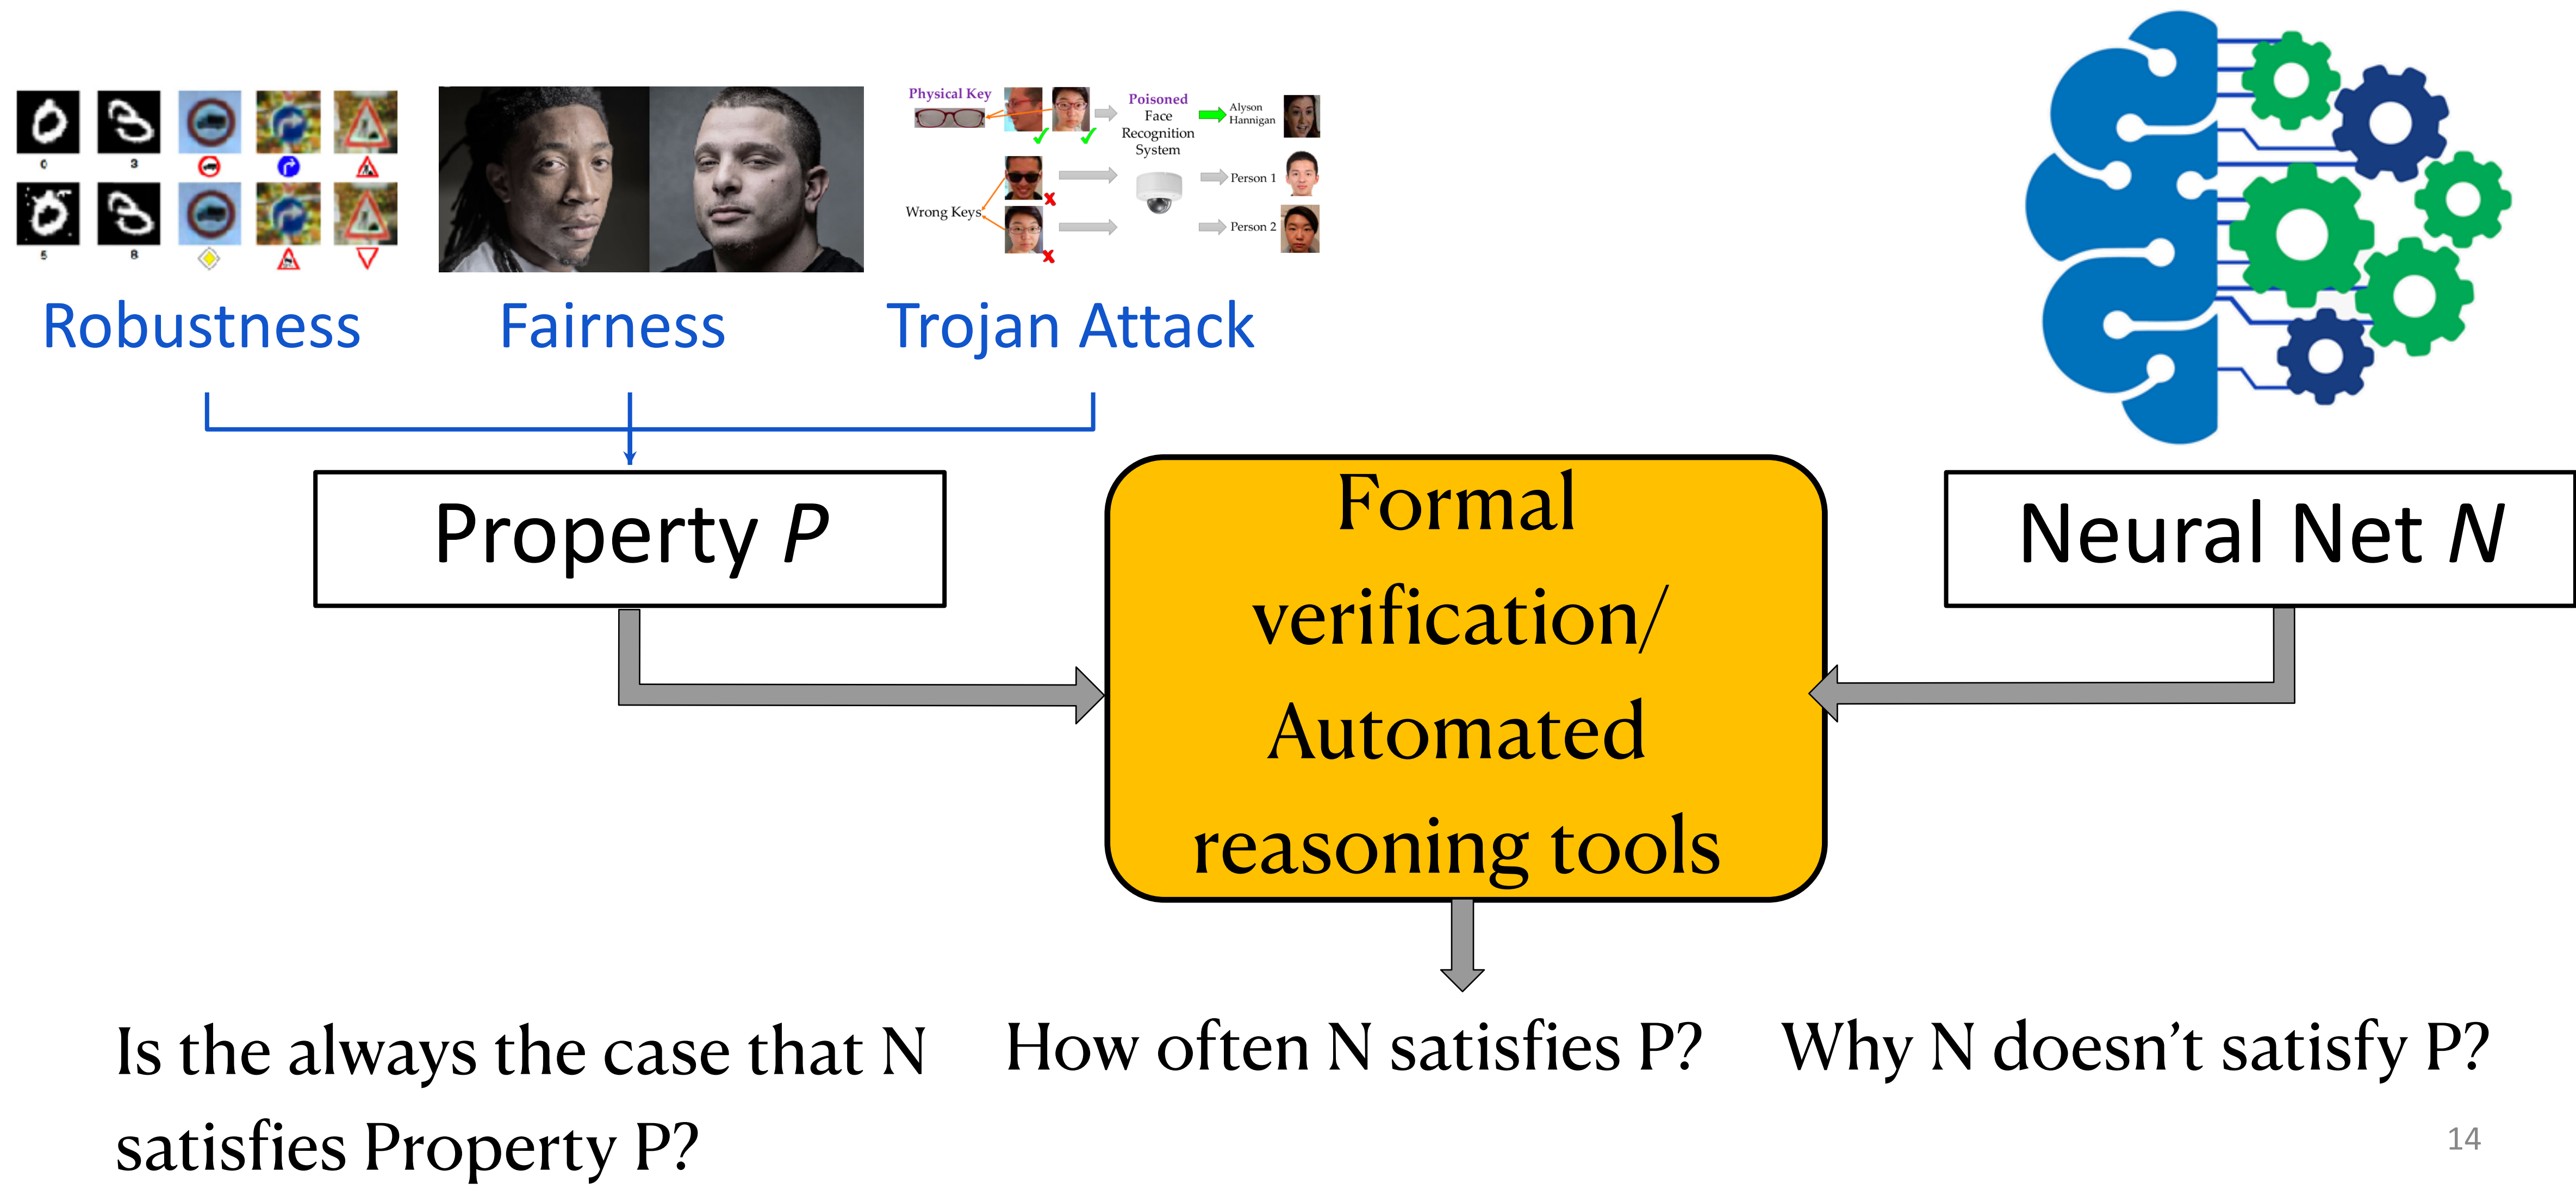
0 3 5 8

Physical Key

Poisoned Face Recognition System

Alyson Hannigan

Wrong Keys

Person 1

Person 2

Robustness Fairness Trojan Attack

Property $P$

Formal verification/ Automated reasoning tools

Neural Net $N$

Is the always the case that N satisfies Property P?

How often N satisfies P?

Why N doesn't satisfy P?

14